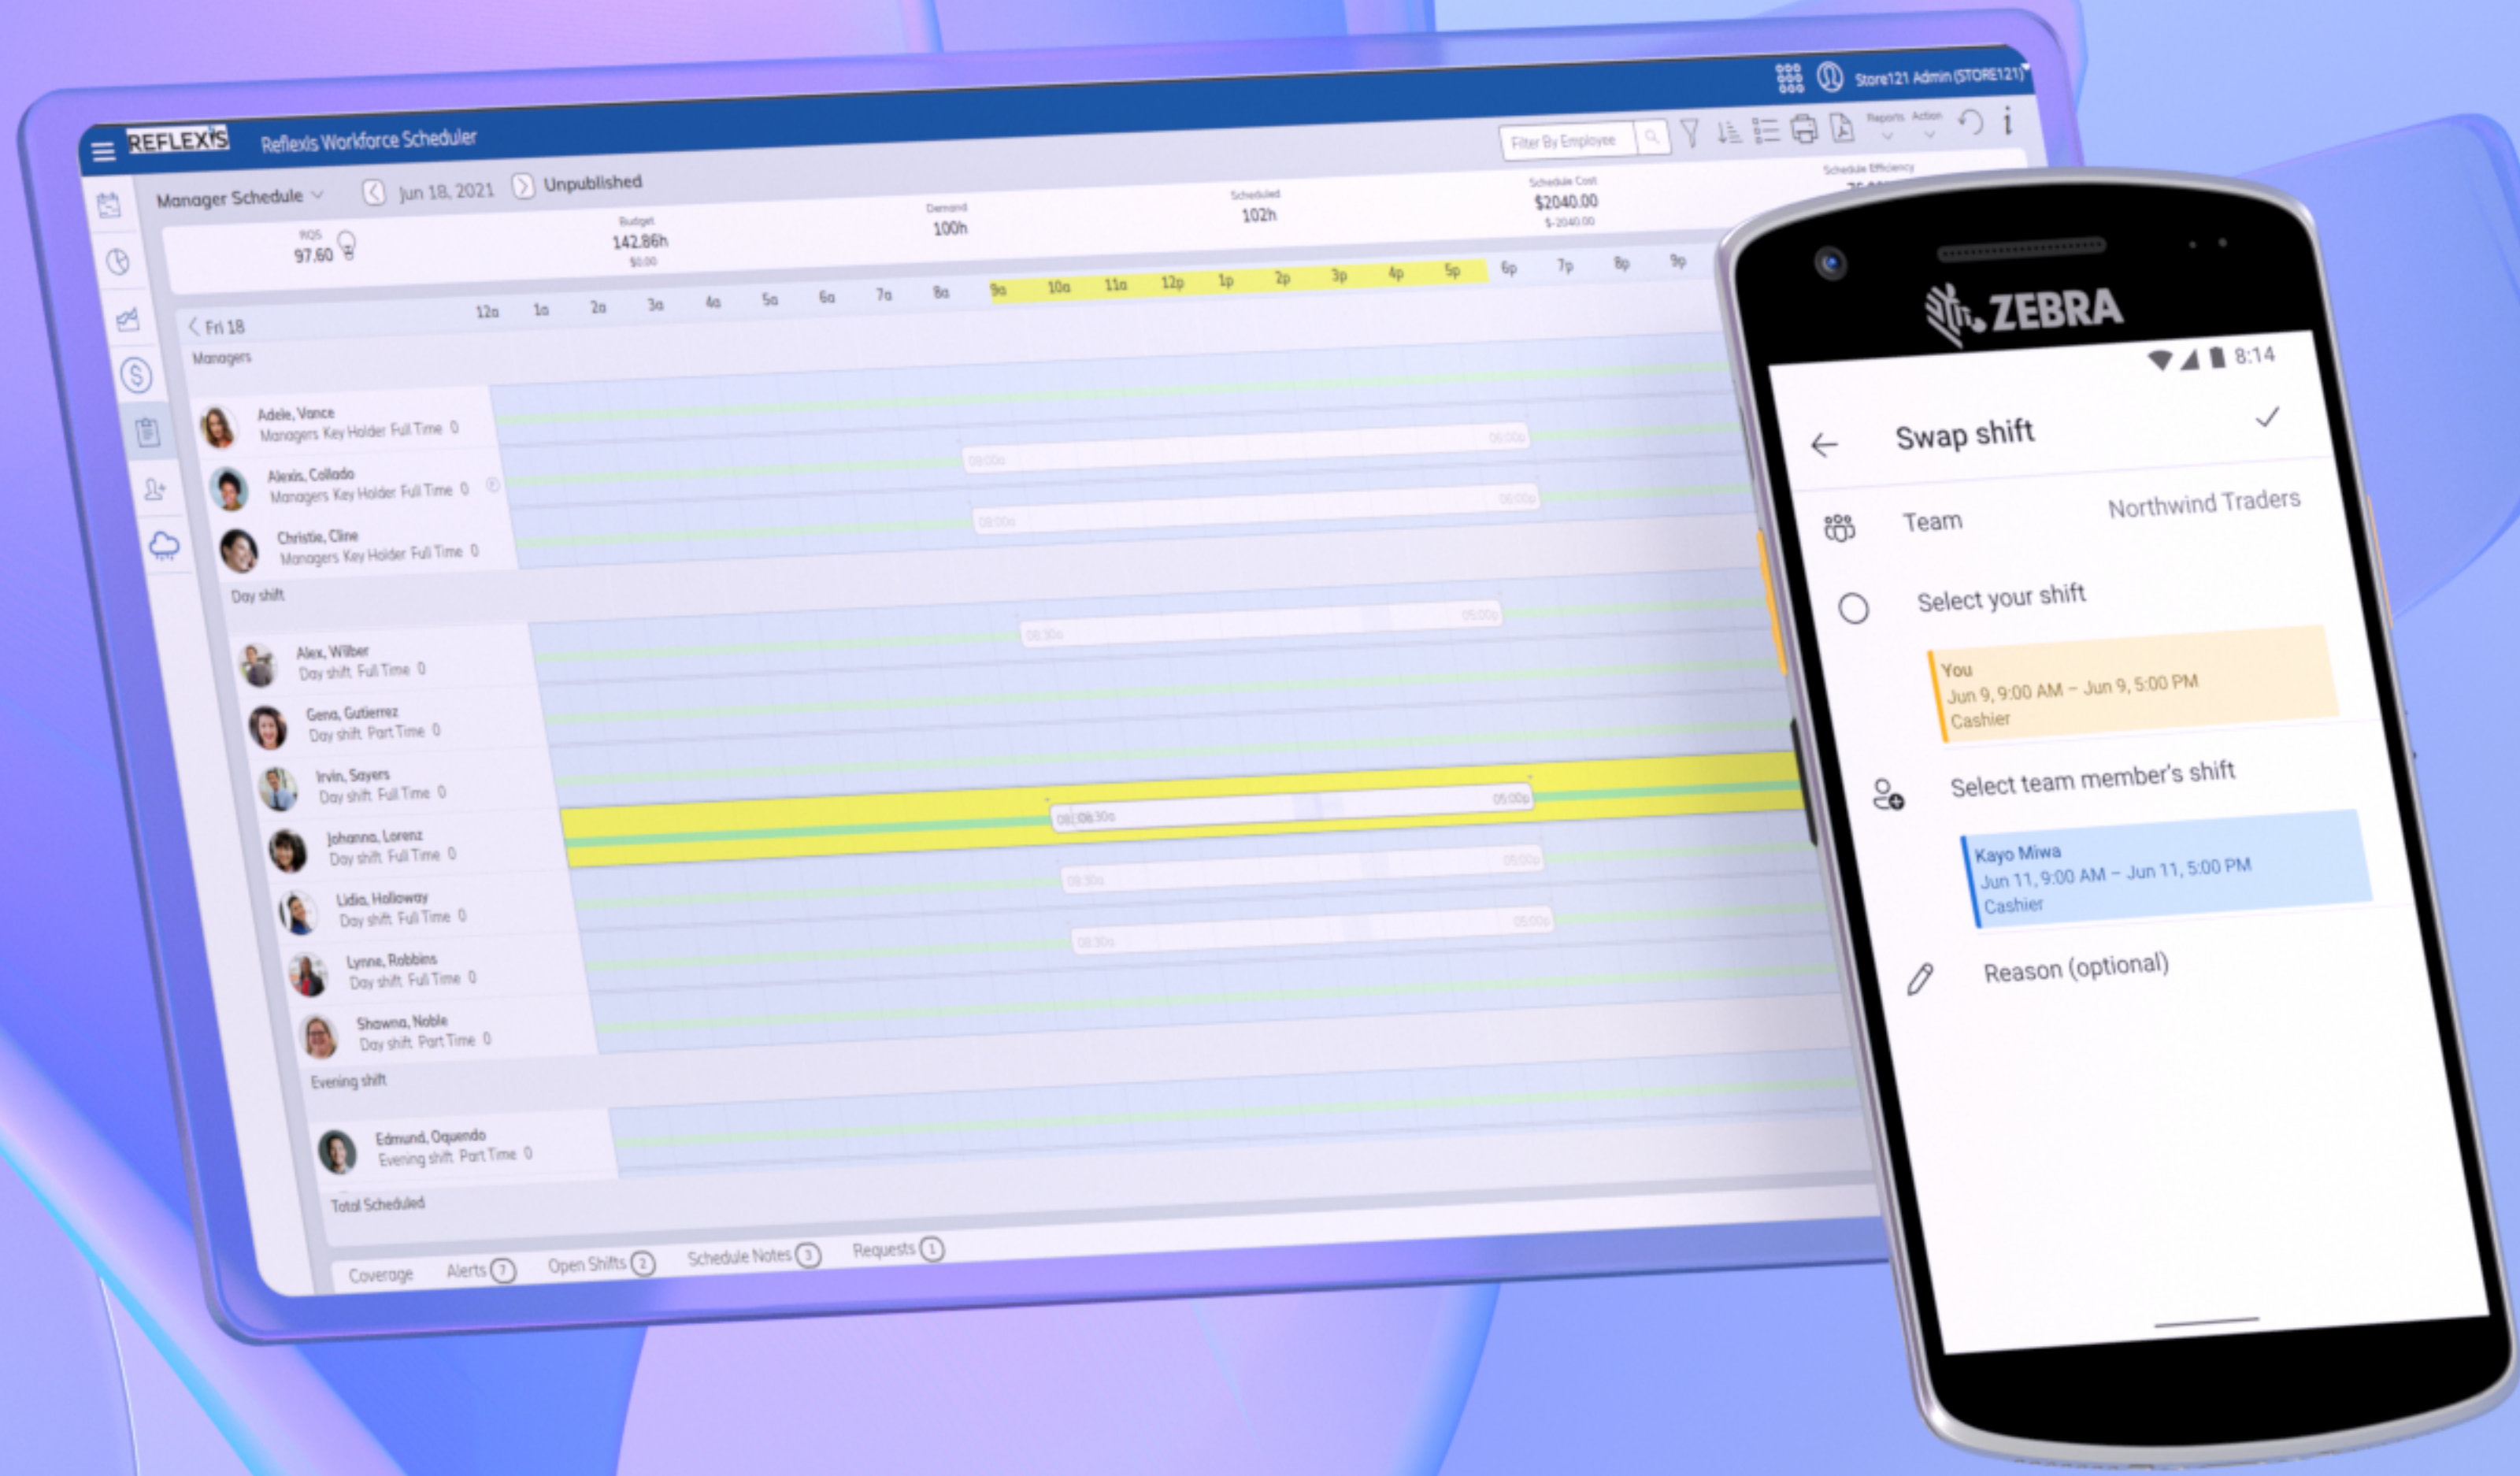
REFLEXIS Reflexis Workforce Scheduler

Store121 Admin (STORE121)

Filter By Employee

Reports Action

Manager Schedule Jun 18, 2021 Unpublished

RQS 97.60

Budget 142.86h $0.00

Demand 100h

Scheduled 102h

Schedule Cost $2040.00 $-2040.00

Schedule Efficiency

Fri 18

12a 1a 2a 3a 4a 5a 6a 7a 8a 9a 10a 11a 12p 1p 2p 3p 4p 5p 6p 7p 8p 9p

Managers

Adele, Vance Managers Key Holder Full Time 0

Alexis, Collado Managers Key Holder Full Time 0

Christie, Cline Managers Key Holder Full Time 0

Day shift

Alex, Wilber Day shift Full Time 0

Gena, Gutierrez Day shift Part Time 0

Irvin, Sayers Day shift Full Time 0

Johanna, Lorenz Day shift Full Time 0

Lidia, Holloway Day shift Full Time 0

Lynne, Robbins Day shift Full Time 0

Shawna, Noble Day shift Part Time 0

Evening shift

Edmund, Oquendo Evening shift Part Time 0

Total Scheduled

Coverage Alerts 7 Open Shifts 2 Schedule Notes 3 Requests 1

ZEBRA

8:14

Swap shift

Team Northwind Traders

Select your shift

You
Jun 9, 9:00 AM – Jun 9, 5:00 PM
Cashier

Select team member's shift

Kayo Miwa
Jun 11, 9:00 AM – Jun 11, 5:00 PM
Cashier

Reason (optional)